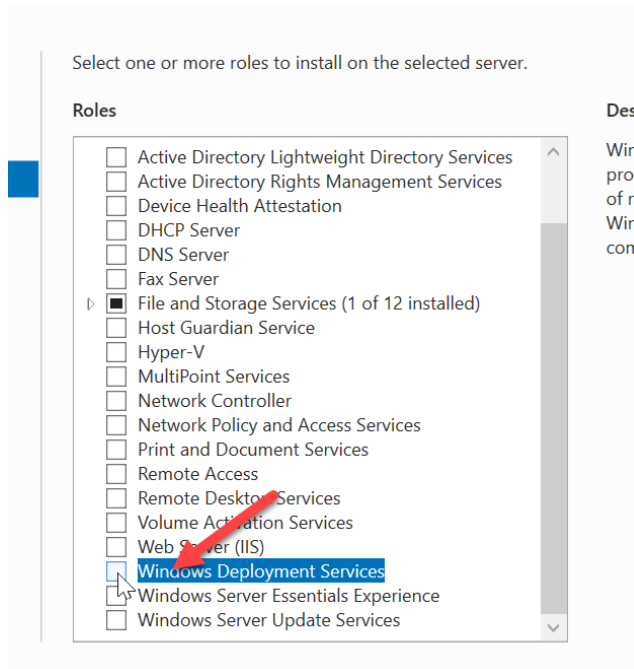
Select one or more roles to install on the selected server.

Roles

Active Directory Lightweight Directory Services
Active Directory Rights Management Services
Device Health Attestation
DHCP Server
DNS Server
Fax Server
File and Storage Services (1 of 12 installed)
Host Guardian Service
Hyper-V
MultiPoint Services
Network Controller
Network Policy and Access Services
Print and Document Services
Remote Access
Remote Desktop Services
Volume Activation Services
Web Server (IIS)
Windows Deployment Services
Windows Server Essentials Experience
Windows Server Update Services

Des
Win
pro
of r
Win
con